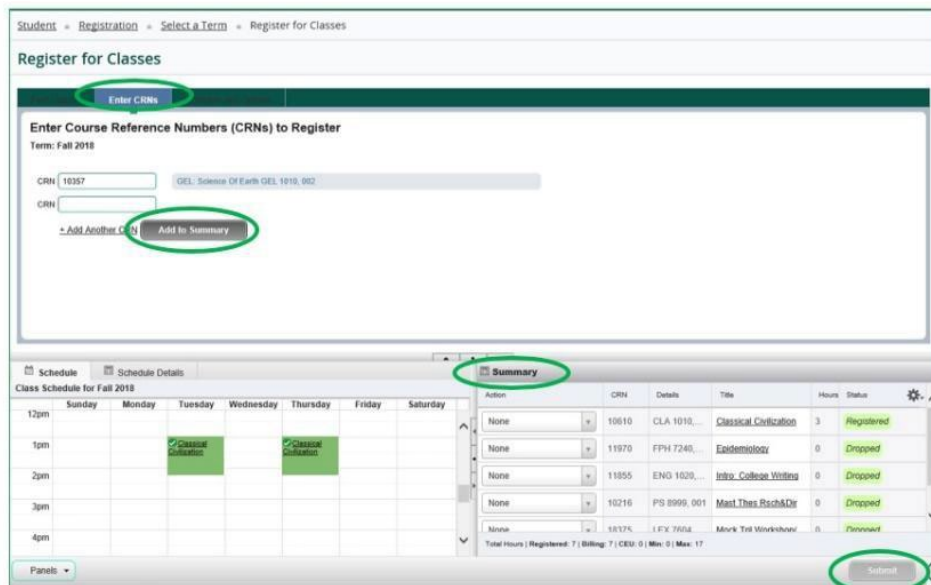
Student » Registration » Select a Term » Register for Classes

Register for Classes

Enter CRNs

Enter Course Reference Numbers (CRNs) to Register
Term: Fall 2018

CRN 10357 GEL: Science Of Earth GEL 1010, 002
CRN

+ Add Another CRN Add to Summary

Schedule | Schedule Details

Class Schedule for Fall 2018

| | Sunday | Monday | Tuesday | Wednesday | Thursday | Friday | Saturday |
|---|---|---|---|---|---|---|---|
| 12pm | | | | | | | |
| 1pm | | | Classical Civilization | | Classical Civilization | | |
| 2pm | | | | | | | |
| 3pm | | | | | | | |
| 4pm | | | | | | | |

Summary

| Action | CRN | Details | Title | Hours | Status |
|---|---|---|---|---|---|
| None | 10610 | CLA 1010,... | Classical Civilization | 3 | Registered |
| None | 11970 | FPH 7240,... | Epidemiology | 0 | Dropped |
| None | 11855 | ENG 1020,... | Intro College Writing | 0 | Dropped |
| None | 10216 | PS 8999, 001 | Mast Thes Rsch&Dir | 0 | Dropped |
| None | 18375 | LEX 7604 | Mock Trl Workshop | 0 | Dropped |

Total Hours | Registered: 7 | Billing: 7 | CEU: 0 | Min: 0 | Max: 17

Panels

Submit